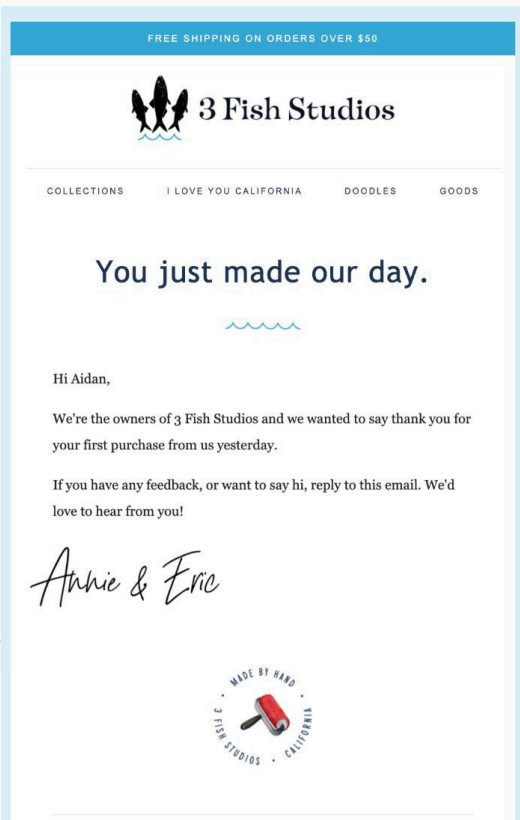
FREE SHIPPING ON ORDERS OVER $50

3 Fish Studios

COLLECTIONS I LOVE YOU CALIFORNIA DOODLES GOODS

You just made our day.

Hi Aidan,

We're the owners of 3 Fish Studios and we wanted to say thank you for your first purchase from us yesterday.

If you have any feedback, or want to say hi, reply to this email. We'd love to hear from you!

Annie & Eric

MADE BY HAND · CALIFORNIA · 3 FISH STUDIOS ·